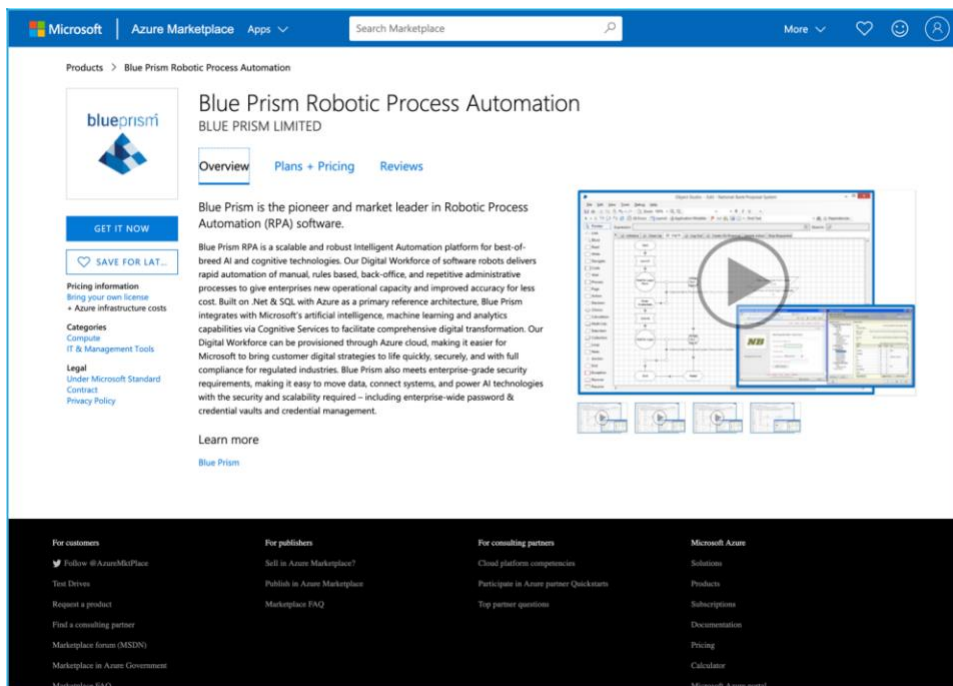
Microsoft | Azure Marketplace Apps

Search Marketplace

More

Products > Blue Prism Robotic Process Automation

blueprism

Blue Prism Robotic Process Automation
BLUE PRISM LIMITED

Overview Plans + Pricing Reviews

GET IT NOW

SAVE FOR LAT...

Pricing information
Bring your own license
+ Azure infrastructure costs

Categories
Compute
IT & Management Tools

Legal
Under Microsoft Standard Contract
Privacy Policy

Blue Prism is the pioneer and market leader in Robotic Process Automation (RPA) software.

Blue Prism RPA is a scalable and robust Intelligent Automation platform for best-of-breed AI and cognitive technologies. Our Digital Workforce of software robots delivers rapid automation of manual, rules based, back-office, and repetitive administrative processes to give enterprises new operational capacity and improved accuracy for less cost. Built on .Net & SQL with Azure as a primary reference architecture, Blue Prism integrates with Microsoft's artificial intelligence, machine learning and analytics capabilities via Cognitive Services to facilitate comprehensive digital transformation. Our Digital Workforce can be provisioned through Azure cloud, making it easier for Microsoft to bring customer digital strategies to life quickly, securely, and with full compliance for regulated industries. Blue Prism also meets enterprise-grade security requirements, making it easy to move data, connect systems, and power AI technologies with the security and scalability required – including enterprise-wide password & credential vaults and credential management.

Learn more

Blue Prism

For customers
Follow @AzureMktPlace
Test Drives
Request a product
Find a consulting partner
Marketplace forum (MSDN)
Marketplace in Azure Government
Marketplace FAQ

For publishers
Sell in Azure Marketplace?
Publish in Azure Marketplace
Marketplace FAQ

For consulting partners
Cloud platform competencies
Participate in Azure partner Quickstarts
Top partner questions

Microsoft Azure
Solutions
Products
Subscriptions
Documentation
Pricing
Calculator
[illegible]